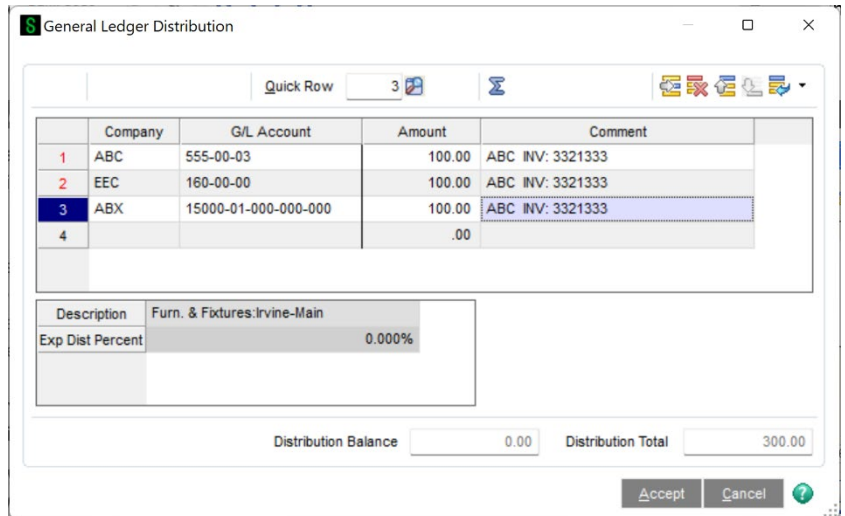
S General Ledger Distribution

Quick Row 3

|  | Company | G/L Account | Amount | Comment |
|---|---|---|---|---|
| 1 | ABC | 555-00-03 | 100.00 | ABC INV: 3321333 |
| 2 | EEC | 160-00-00 | 100.00 | ABC INV: 3321333 |
| 3 | ABX | 15000-01-000-000-000 | 100.00 | ABC INV: 3321333 |
| 4 |  |  | .00 |  |

| Description | Furn. & Fixtures:Irvine-Main |
|---|---|
| Exp Dist Percent | 0.000% |

Distribution Balance 0.00 Distribution Total 300.00

Accept Cancel